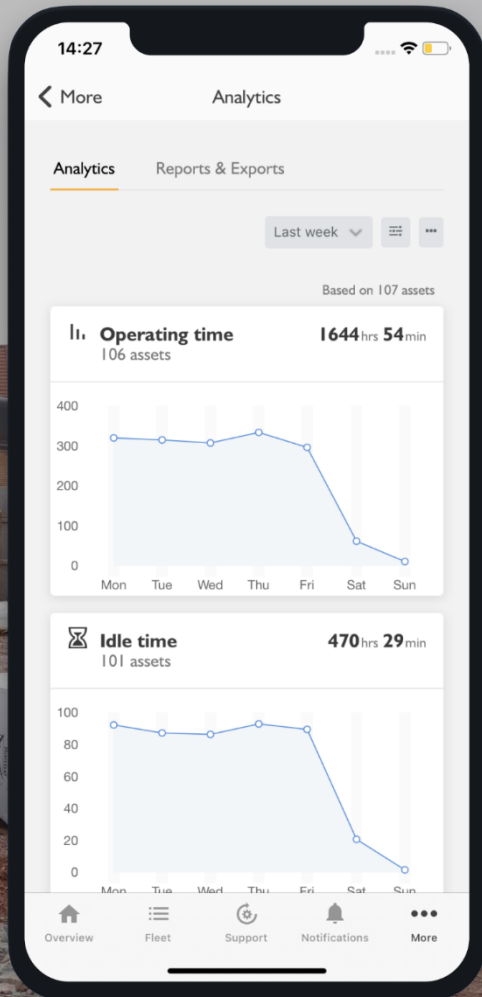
14:27

More

Analytics

Analytics

Reports & Exports

Last week

Based on 107 assets

Operating time
106 assets

1644hrs 54min

400
300
200
100
0

Mon Tue Wed Thu Fri Sat Sun

Idle time
101 assets

470hrs 29min

100
80
60
40
20
0

Mon Tue Wed Thu Fri Sat Sun

Overview

Fleet

Support

Notifications

More